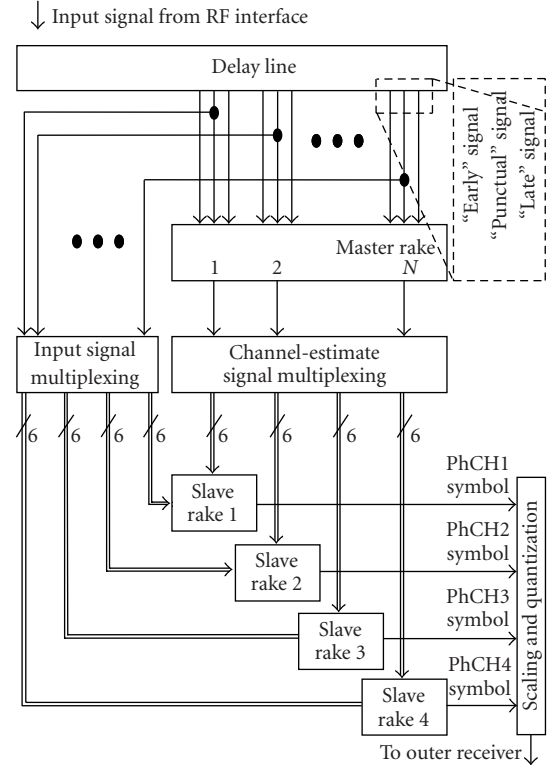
Input signal from RF interface

Delay line

"Early" signal
"Punctual" signal
"Late" signal

Master rake
1
2
$N$

Input signal multiplexing

Channel-estimate signal multiplexing

6
6
6
6
6
6
6
6

Slave rake 1
Slave rake 2
Slave rake 3
Slave rake 4

PhCH1 symbol
PhCH2 symbol
PhCH3 symbol
PhCH4 symbol

Scaling and quantization

To outer receiver